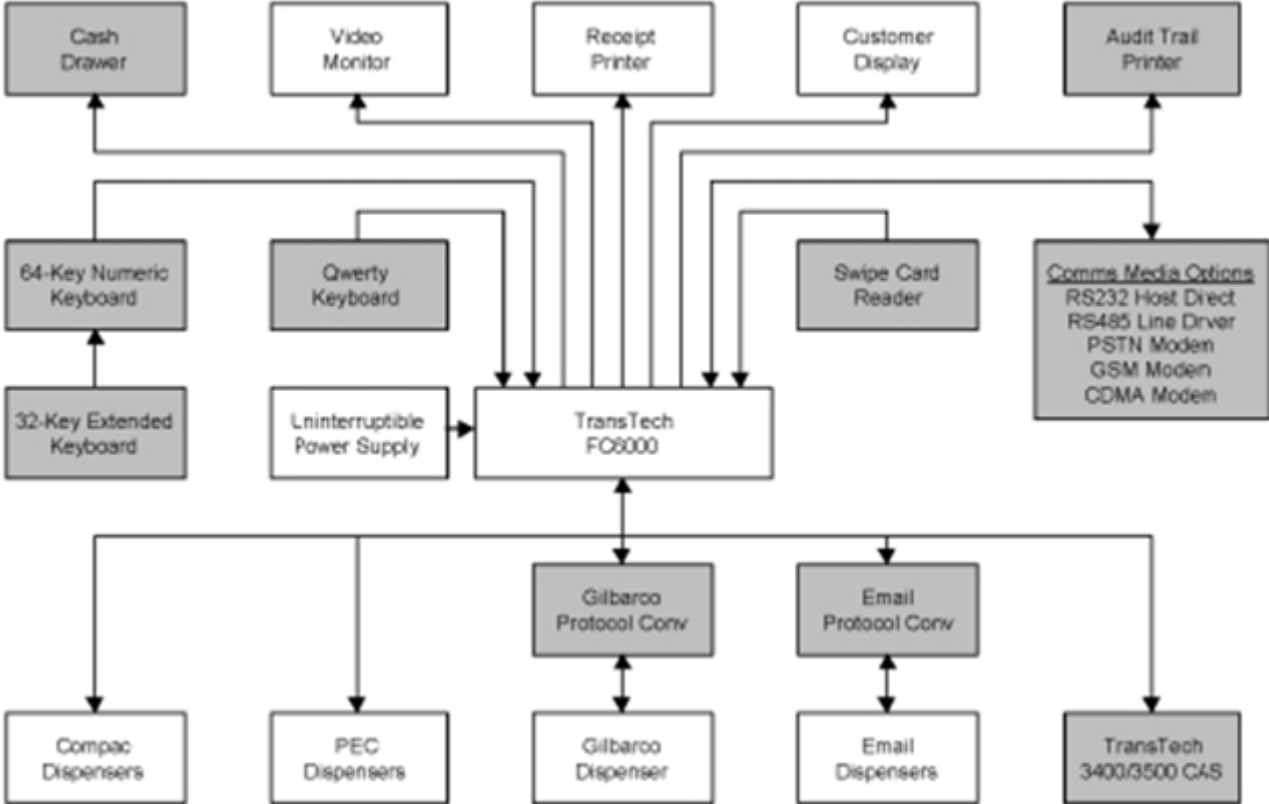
Cash Drawer

Video Monitor

Receipt Printer

Customer Display

Audit Trail Printer

64-Key Numeric Keyboard

Qwerty Keyboard

Swipe Card Reader

Comms Media Options
RS232 Host Direct
RS485 Line Drver
PSTN Modem
GSM Modem
CDMA Modem

32-Key Extended Keyboard

Uninterruptible Power Supply

TransTech FC6000

Gilbarco Protocol Conv

Email Protocol Conv

Compac Dispensers

PEC Dispensers

Gilbarco Dispenser

Email Dispensers

TransTech 3400/3500 CAS